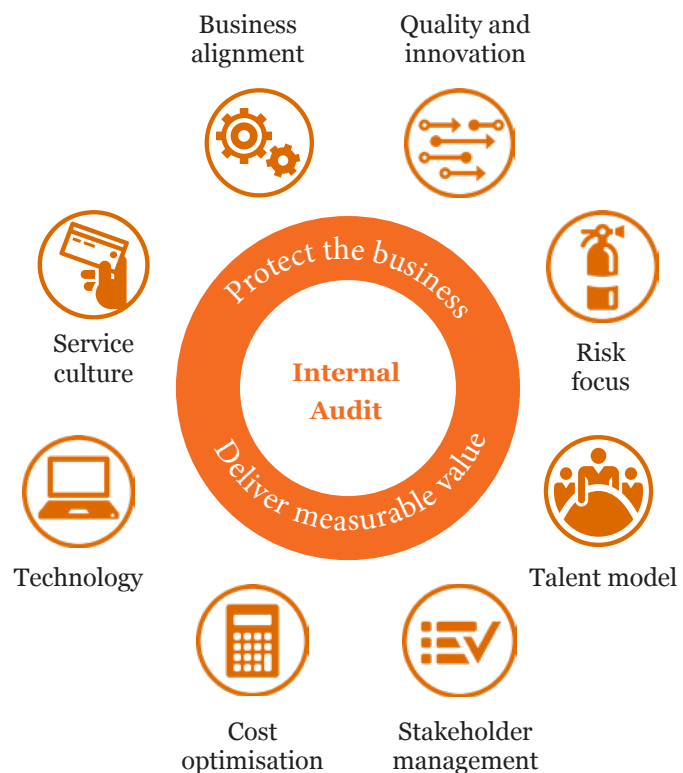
Business alignment

Quality and innovation

Service culture

Protect the business

Internal Audit

Deliver measurable value

Risk focus

Technology

Talent model

Cost optimisation

Stakeholder management